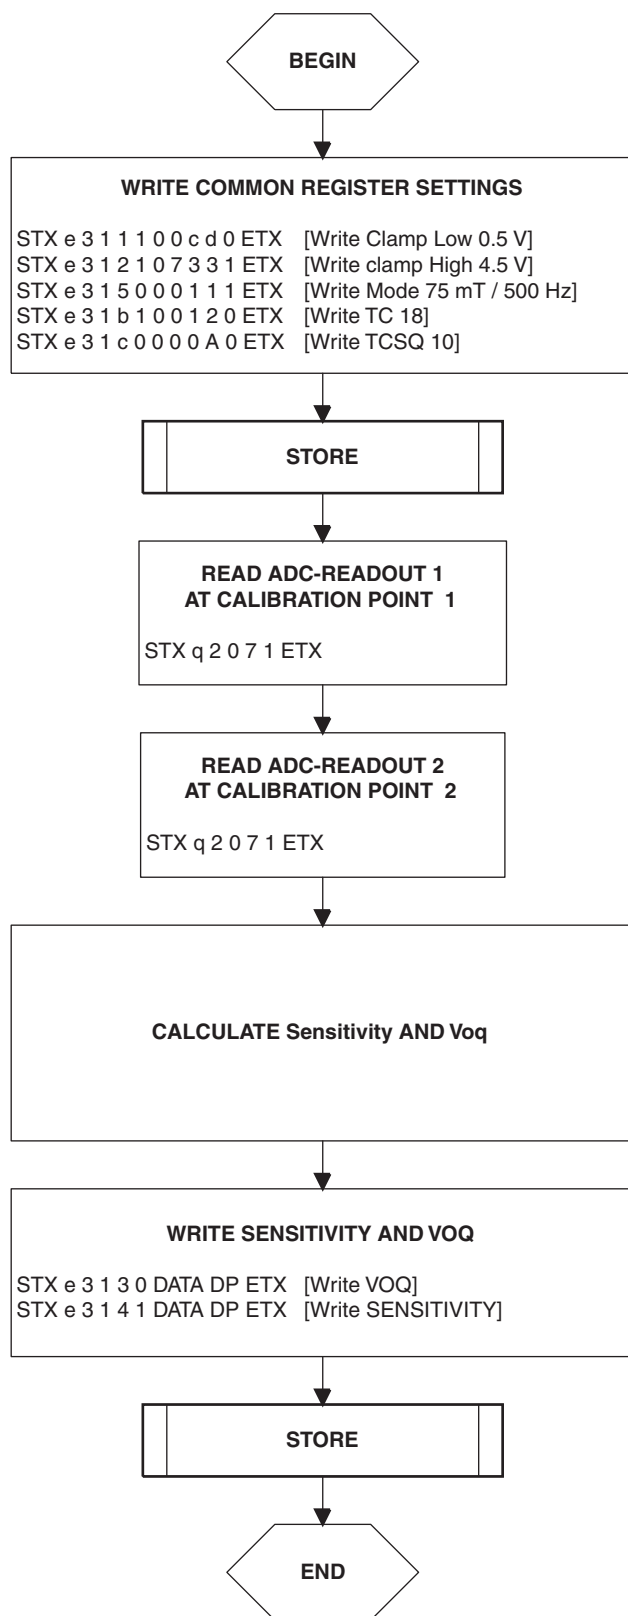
BEGIN

WRITE COMMON REGISTER SETTINGS

STX e 3 1 1 1 0 0 c d 0 ETX [Write Clamp Low 0.5 V]
STX e 3 1 2 1 0 7 3 3 1 ETX [Write clamp High 4.5 V]
STX e 3 1 5 0 0 0 1 1 1 ETX [Write Mode 75 mT / 500 Hz]
STX e 3 1 b 1 0 0 1 2 0 ETX [Write TC 18]
STX e 3 1 c 0 0 0 0 A 0 ETX [Write TCSQ 10]

STORE

READ ADC-READOUT 1
AT CALIBRATION POINT 1

STX q 2 0 7 1 ETX

READ ADC-READOUT 2
AT CALIBRATION POINT 2

STX q 2 0 7 1 ETX

CALCULATE Sensitivity AND Voq

WRITE SENSITIVITY AND VOQ

STX e 3 1 3 0 DATA DP ETX [Write VOQ]
STX e 3 1 4 1 DATA DP ETX [Write SENSITIVITY]

STORE

END